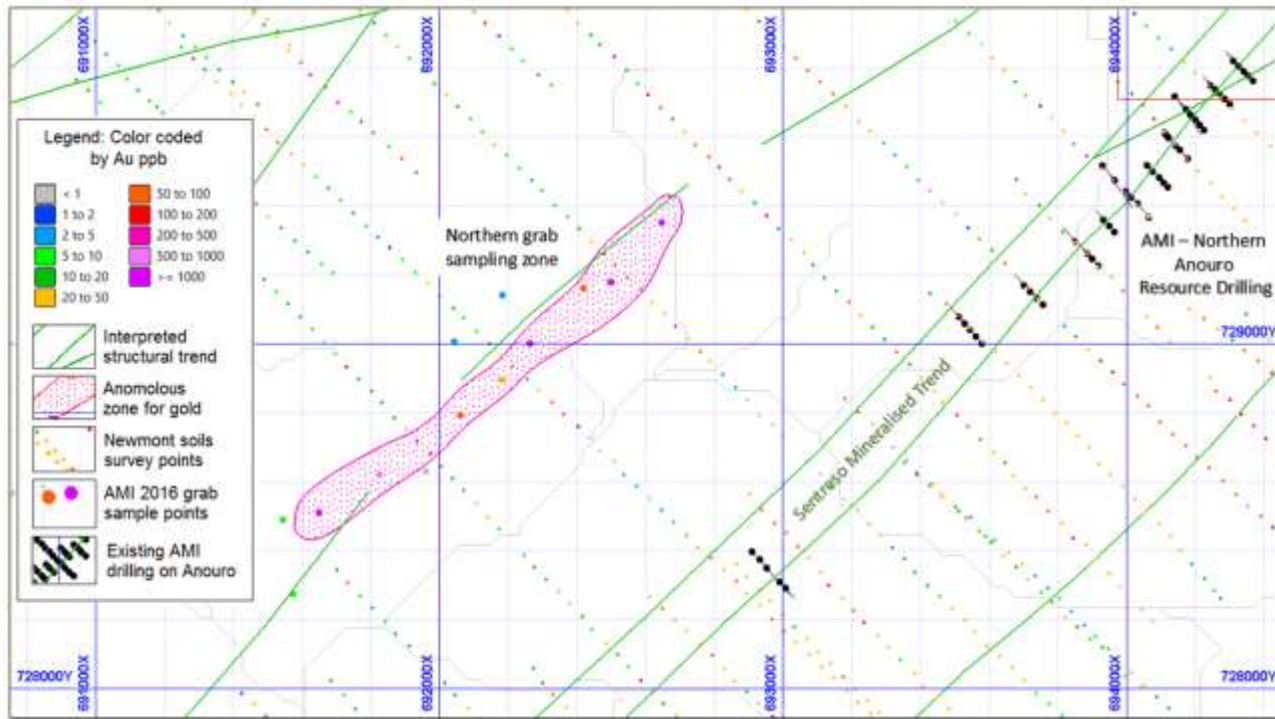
691000X

692000X

693000X

694000X

Legend: Color coded by Au ppb

| | | | |
|---|---|---|---|
| | < 1 | | 50 to 100 |
| | 1 to 2 | | 100 to 200 |
| | 2 to 5 | | 200 to 500 |
| | 5 to 10 | | 500 to 1000 |
| | 10 to 20 | | >= 1000 |
| | 20 to 50 | | |

Interpreted structural trend

Anomolous zone for gold

Newmont soils survey points

AMI 2016 grab sample points

Existing AMI drilling on Anouro

Northern grab sampling zone

AMI – Northern Anouro Resource Drilling

729000Y

Sentreso Mineralised Trend

728000Y

691000X

692000X

693000X

694000X

728000Y